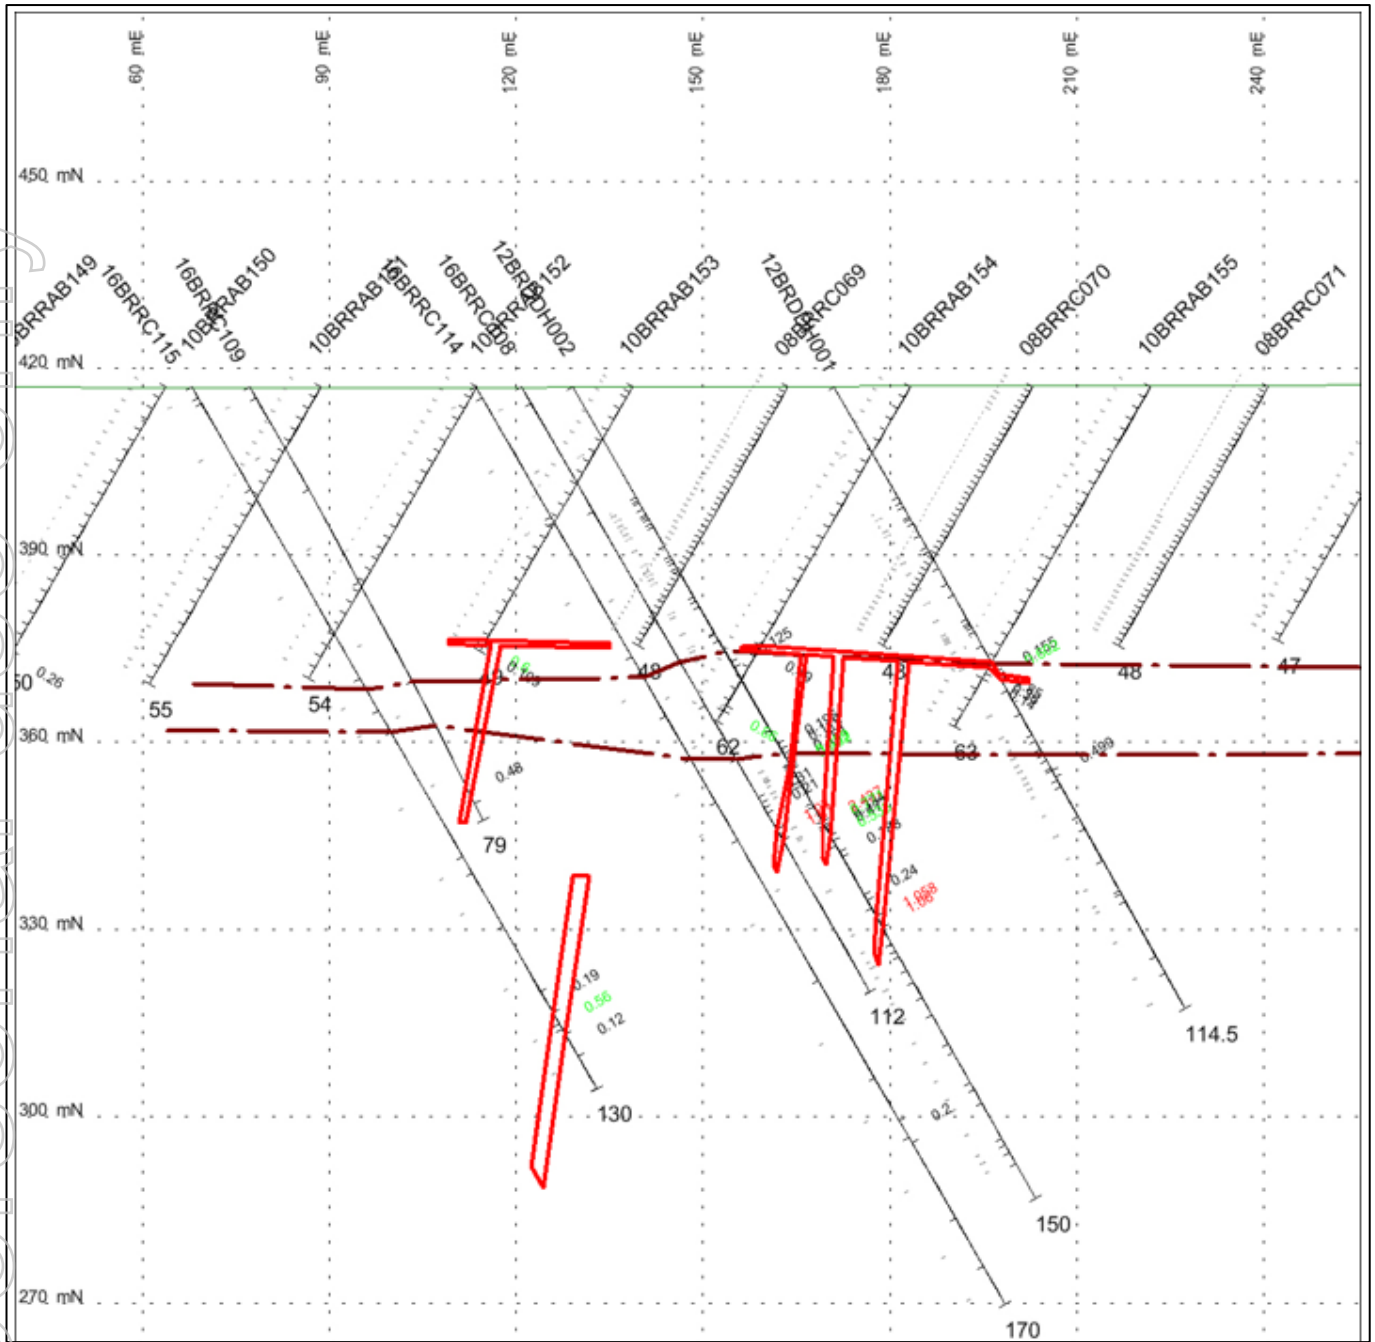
60 mE
90 mE
120 mE
150 mE
180 mE
210 mE
240 mE

450 mN

BRRAB149
16BRRC115
16BR
10BRRAB150
109
10BRRAB151
16BRRC114
16BRRC108
10BR
12BRRDH002
12BRRAB152
10BRRAB153
12BRDDH001
08BRRC069
10BRRAB154
08BRRC070
10BRRAB155
08BRRC071

420 mN

390 mN

50
0.26
55
54
0.6
0.103
49
48
125
0.155
43
48
47

360 mN
62
63
0.499
0.48
79
0.24
1.058

330 mN
0.19
0.56
0.12
112
114.5

300 mN
130
0.2
150

270 mN
170